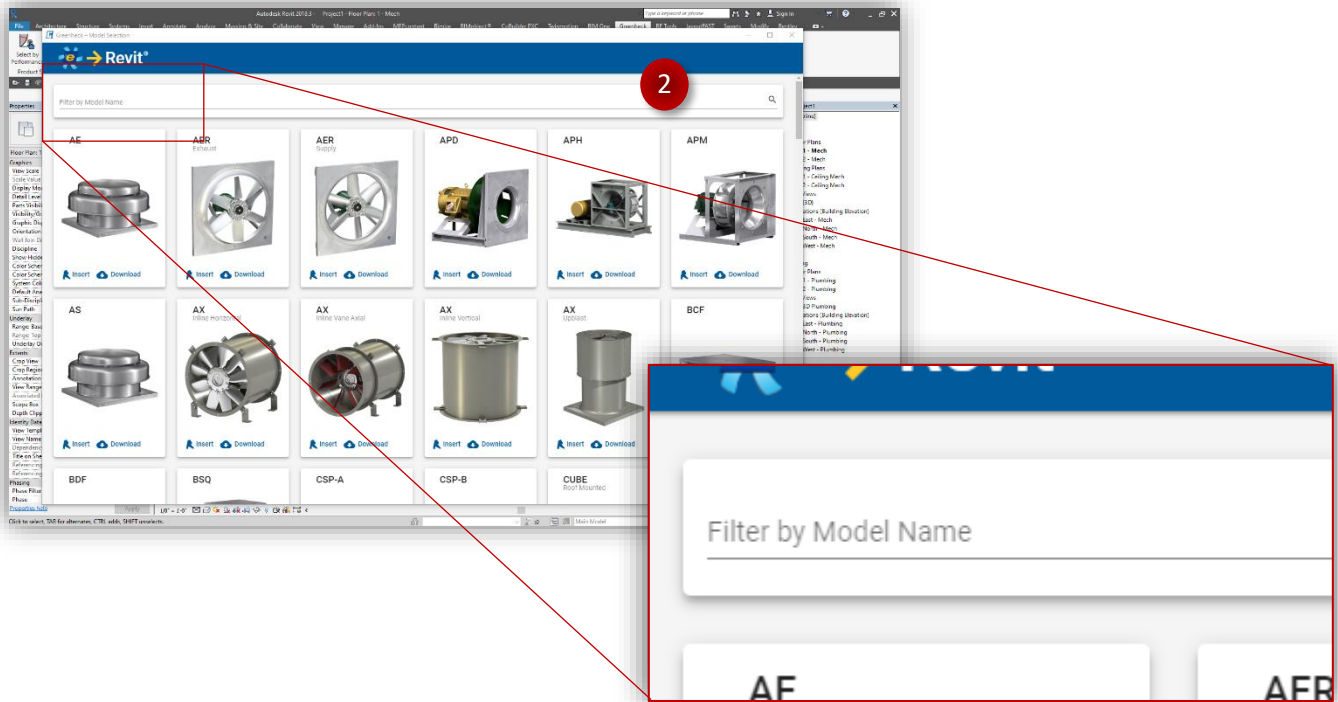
Autodesk Revit 2018.3    Project1 - Floor Plan: 1 - Mech

Type a keyword or phrase    Sign In

File  Architecture  Structure  Systems  Insert  Annotate  Analyze  Massing & Site  Collaborate  View  Manage  Add-Ins  Modify

Greenheck – Model Selection

Revit

2

Filter by Model Name

AE
Insert  Download

AER
Exhaust
Insert  Download

AER
Supply
Insert  Download

APD
Insert  Download

APH
Insert  Download

APM
Insert  Download

AS
Insert  Download

AX
Inline Horizontal
Insert  Download

AX
Inline Vane Axial
Insert  Download

AX
Inline Vertical
Insert  Download

AX
Upblast
Insert  Download

BCF

BDF

BSQ

CSP-A

CSP-B

CUBE
Roof Mounted

Properties

Floor Plans
1 - Mech
2 - Mech
Ceiling Plans
1 - Ceiling Mech
2 - Ceiling Mech
Views
(3D)
Elevations (Building Elevation)
East - Mech
North - Mech
South - Mech
West - Mech
Floor Plans
1 - Plumbing
2 - Plumbing
Views
3D Plumbing
Elevations (Building Elevation)
East - Plumbing
North - Plumbing
South - Plumbing
West - Plumbing

Click to select, TAB for alternates, CTRL adds, SHIFT unselects.

Main Model

Filter by Model Name

AE

AER